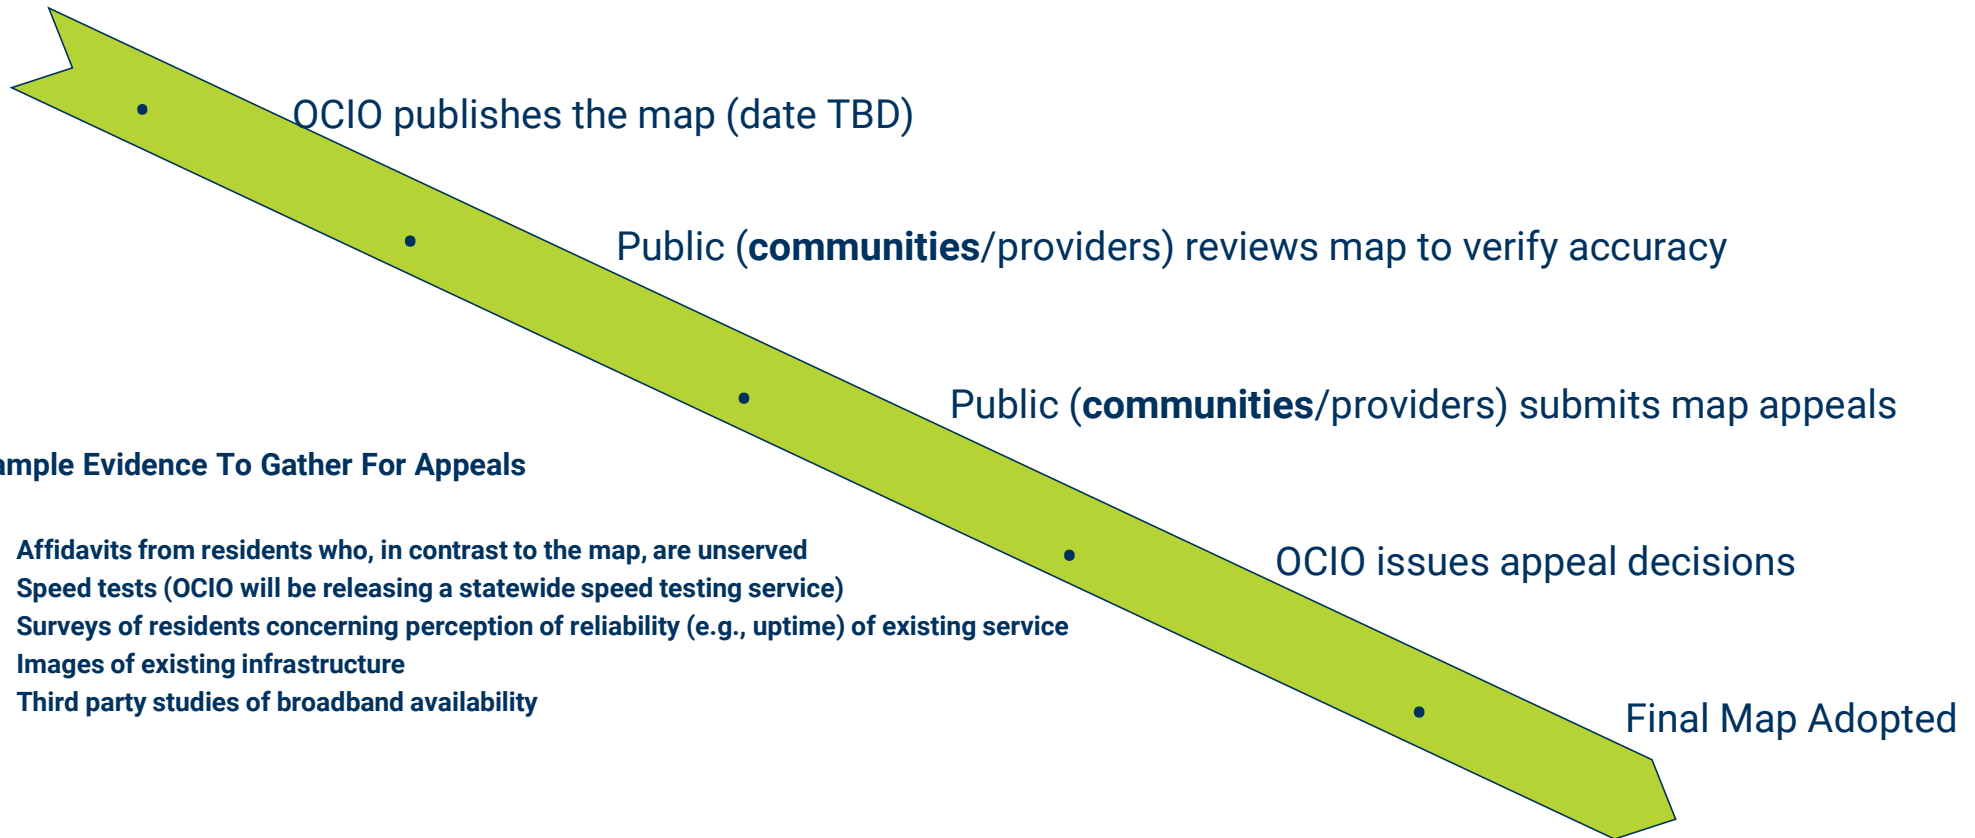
OCIO publishes the map (date TBD)

Public (**communities**/providers) reviews map to verify accuracy

Public (**communities**/providers) submits map appeals

OCIO issues appeal decisions

Final Map Adopted

ample Evidence To Gather For Appeals

Affidavits from residents who, in contrast to the map, are unserved
Speed tests (OCIO will be releasing a statewide speed testing service)
Surveys of residents concerning perception of reliability (e.g., uptime) of existing service
Images of existing infrastructure
Third party studies of broadband availability